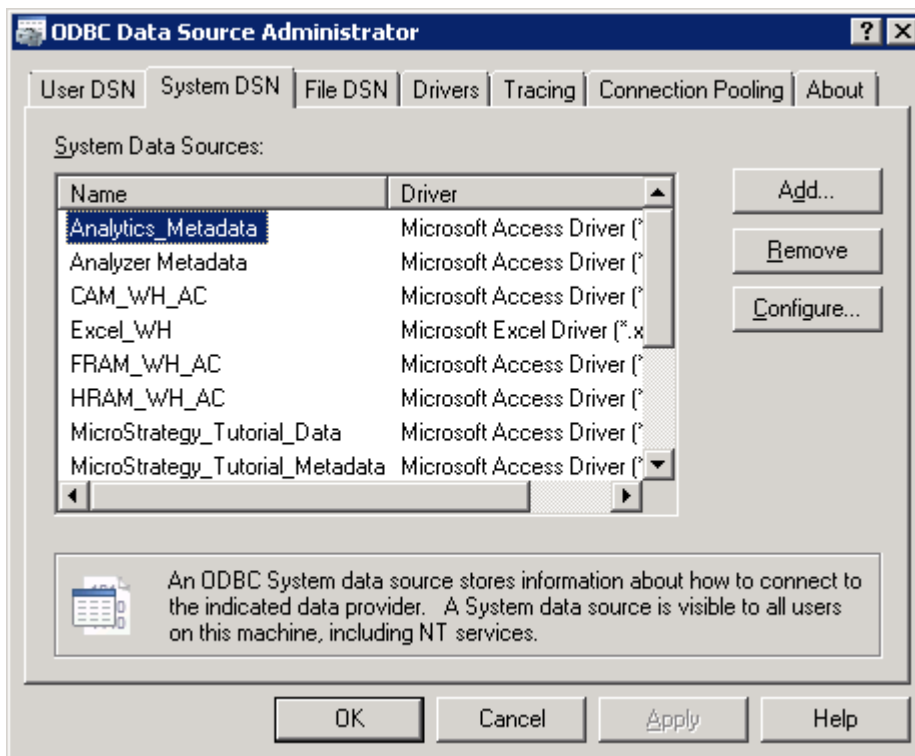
ODBC Data Source Administrator

? X

User DSN | System DSN | File DSN | Drivers | Tracing | Connection Pooling | About

System Data Sources:

| Name | Driver |
|---|---|
| Analytics_Metadata | Microsoft Access Driver (* |
| Analyzer Metadata | Microsoft Access Driver (* |
| CAM_WH_AC | Microsoft Access Driver (* |
| Excel_WH | Microsoft Excel Driver (*.x |
| FRAM_WH_AC | Microsoft Access Driver (* |
| HRAM_WH_AC | Microsoft Access Driver (* |
| MicroStrategy_Tutorial_Data | Microsoft Access Driver (* |
| MicroStrategy_Tutorial_Metadata | Microsoft Access Driver (* |

Add...

Remove

Configure...

An ODBC System data source stores information about how to connect to the indicated data provider. A System data source is visible to all users on this machine, including NT services.

OK

Cancel

Apply

Help